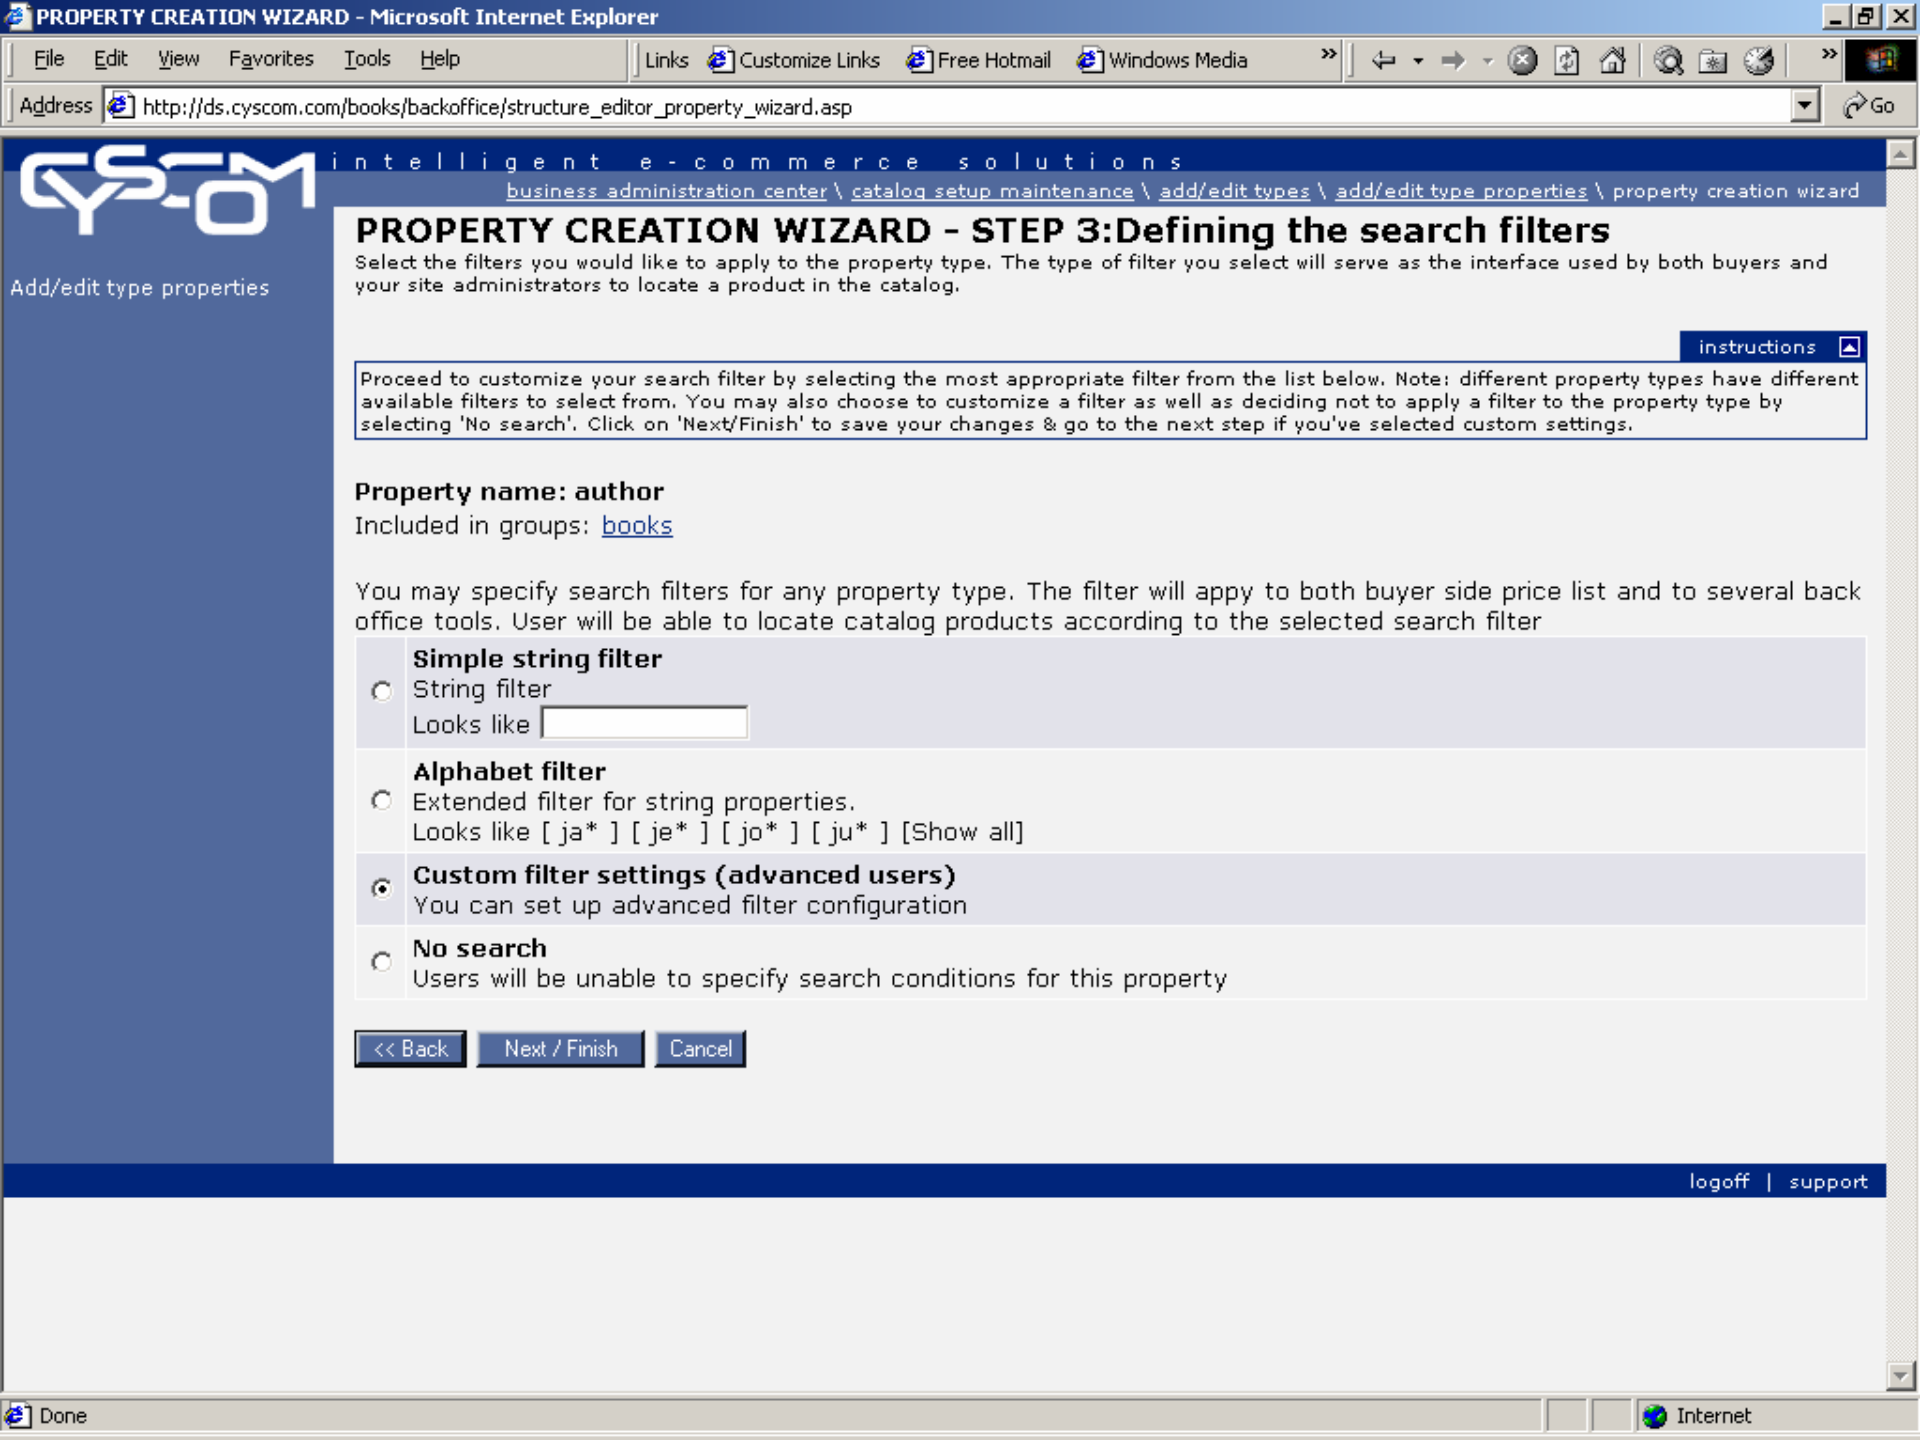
PROPERTY CREATION WIZARD - Microsoft Internet Explorer

File Edit View Favorites Tools Help

Links Customize Links Free Hotmail Windows Media

Address http://ds.cyscom.com/books/backoffice/structure_editor_property_wizard.asp

Go

CYSCOM

intelligent e-commerce solutions

business administration center \ catalog setup maintenance \ add/edit types \ add/edit type properties \ property creation wizard

Add/edit type properties

PROPERTY CREATION WIZARD - STEP 3:Defining the search filters

Select the filters you would like to apply to the property type. The type of filter you select will serve as the interface used by both buyers and your site administrators to locate a product in the catalog.

instructions

Proceed to customize your search filter by selecting the most appropriate filter from the list below. Note: different property types have different available filters to select from. You may also choose to customize a filter as well as deciding not to apply a filter to the property type by selecting 'No search'. Click on 'Next/Finish' to save your changes & go to the next step if you've selected custom settings.

Property name: author

Included in groups: books

You may specify search filters for any property type. The filter will appy to both buyer side price list and to several back office tools. User will be able to locate catalog products according to the selected search filter

Simple string filter
String filter
Looks like

Alphabet filter
Extended filter for string properties.
Looks like [ ja* ] [ je* ] [ jo* ] [ ju* ] [Show all]

Custom filter settings (advanced users)
You can set up advanced filter configuration

No search
Users will be unable to specify search conditions for this property

<< Back Next / Finish Cancel

logoff | support

Done

Internet